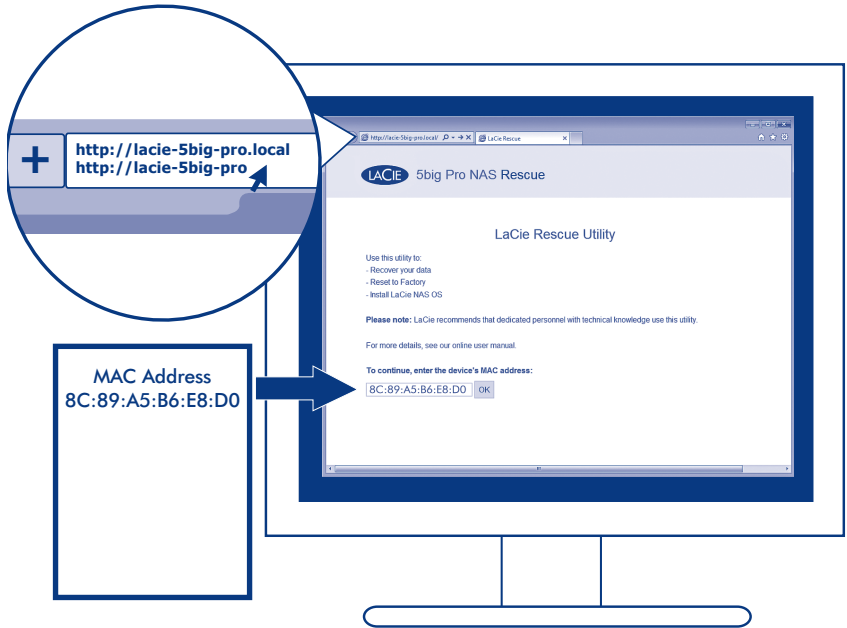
+
http://lacie-5big-pro.local
http://lacie-5big-pro

http://lacie-5big-pro.local/
LaCie Rescue

LACIE 5big Pro NAS Rescue

LaCie Rescue Utility

Use this utility to:
- Recover your data
- Reset to Factory
- Install LaCie NAS OS

**Please note:** LaCie recommends that dedicated personnel with technical knowledge use this utility.

For more details, see our online user manual.

**To continue, enter the device's MAC address:**

8C:89:A5:B6:E8:D0 OK

MAC Address
8C:89:A5:B6:E8:D0